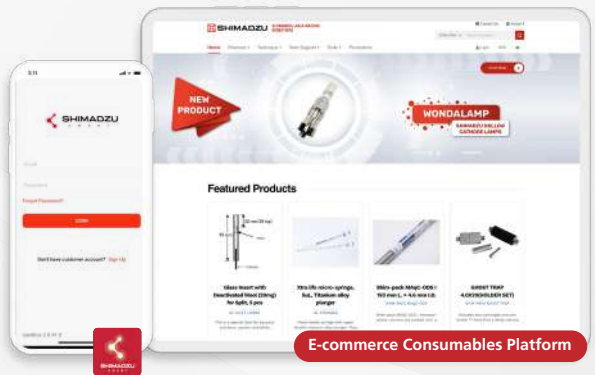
SHIMADZU

NEW PRODUCT

WONDALAMP

Featured Products

Glass Insert with Deactivated Wool (15mg) for Split, 5 pcs

10 uL life micro-syringe, SoL, Titanium alloy plunger

Shim-pack MAQC-ODS I 150 mm L. × 4.6 mm I.D.

GHOST TRAP

Don't have customer account? Sign Up

E-commerce Consumables Platform